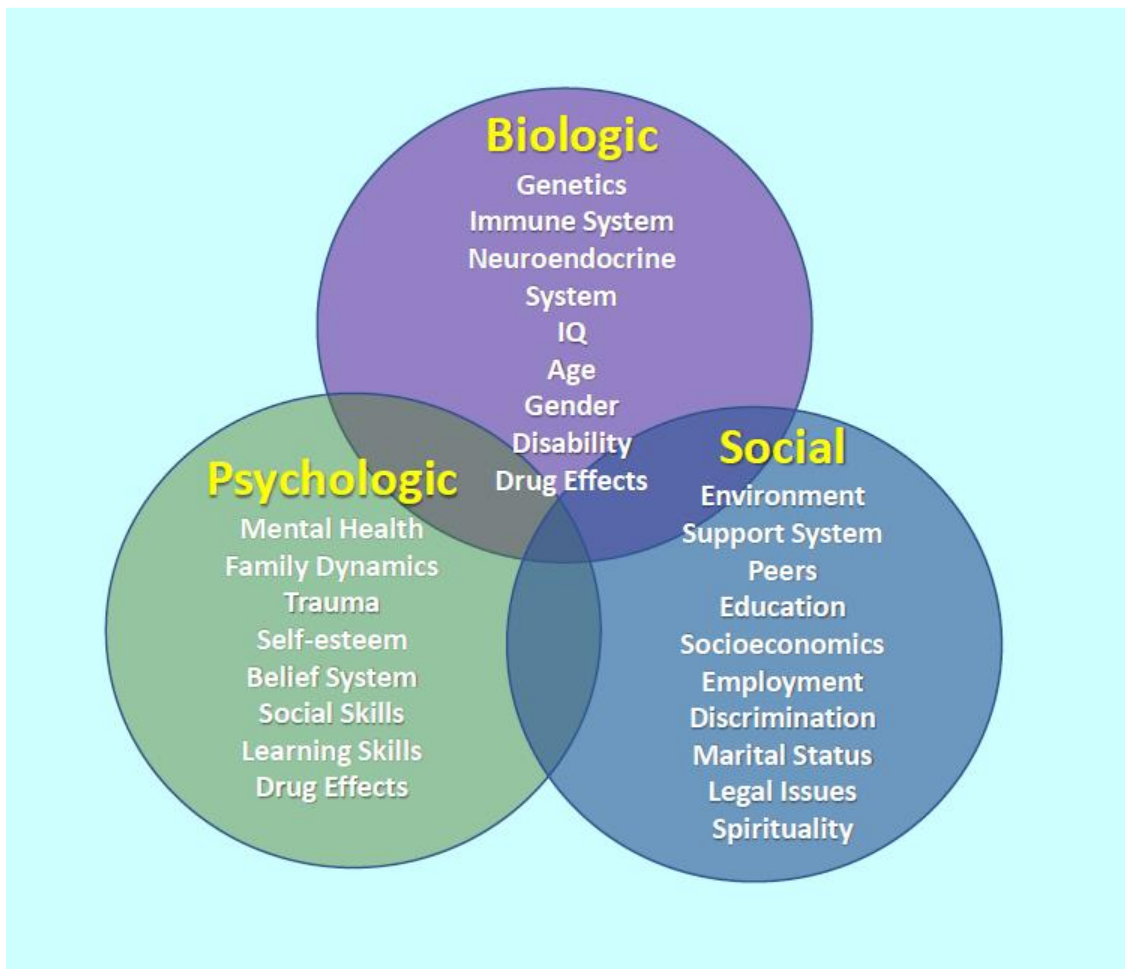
Biologic
Genetics
Immune System
Neuroendocrine System
IQ
Age
Gender
Disability
Drug Effects

Psychologic
Mental Health
Family Dynamics
Trauma
Self-esteem
Belief System
Social Skills
Learning Skills
Drug Effects

Social
Environment
Support System
Peers
Education
Socioeconomics
Employment
Discrimination
Marital Status
Legal Issues
Spirituality